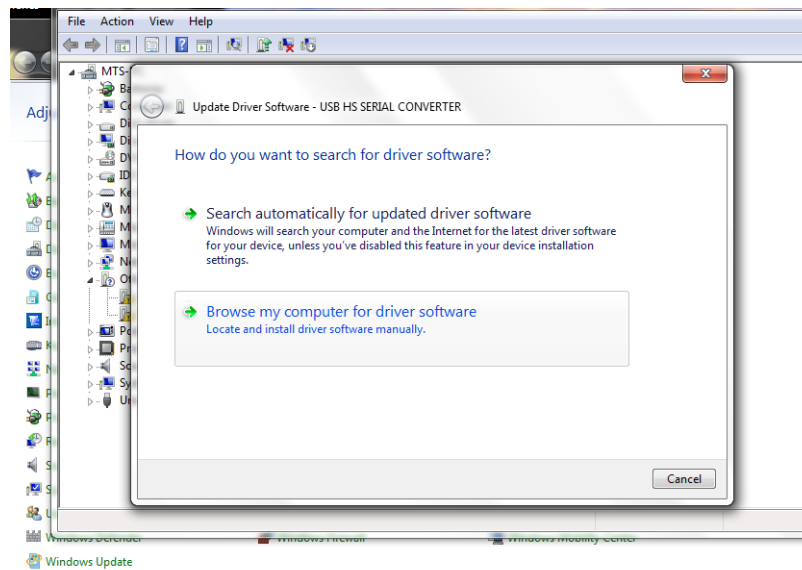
File Action View Help

MTS-

Adj

Update Driver Software - USB HS SERIAL CONVERTER

How do you want to search for driver software?

Search automatically for updated driver software
Windows will search your computer and the Internet for the latest driver software for your device, unless you've disabled this feature in your device installation settings.

Browse my computer for driver software
Locate and install driver software manually.

Cancel

Windows Defender

Windows Firewall

Windows Mobility Center

Windows Update